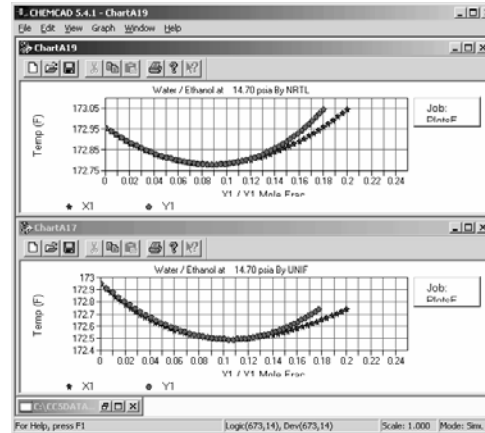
CHEMCAD 5.4.1 - ChartA19
File Edit View Graph Window Help
ChartA19
Water / Ethanol at 14.70 psia By NRTL
173.05
172.95
172.85
172.75
Temp (F)
0 0.02 0.04 0.06 0.08 0.1 0.12 0.14 0.16 0.18 0.2 0.22 0.24
X1 / Y1 Mole Frac
Job: PlotsF
X1
Y1
ChartA17
Water / Ethanol at 14.70 psia By UNIF
173
172.9
172.8
172.7
172.6
172.5
172.4
Temp (F)
0 0.02 0.04 0.06 0.08 0.1 0.12 0.14 0.16 0.18 0.2 0.22 0.24
X1 / Y1 Mole Frac
Job: PlotsF
X1
Y1
C:\CCSDATA...
For Help, press F1
Logic(673,14), Dev(673,14)
Scale: 1.000
Mode: Sim.